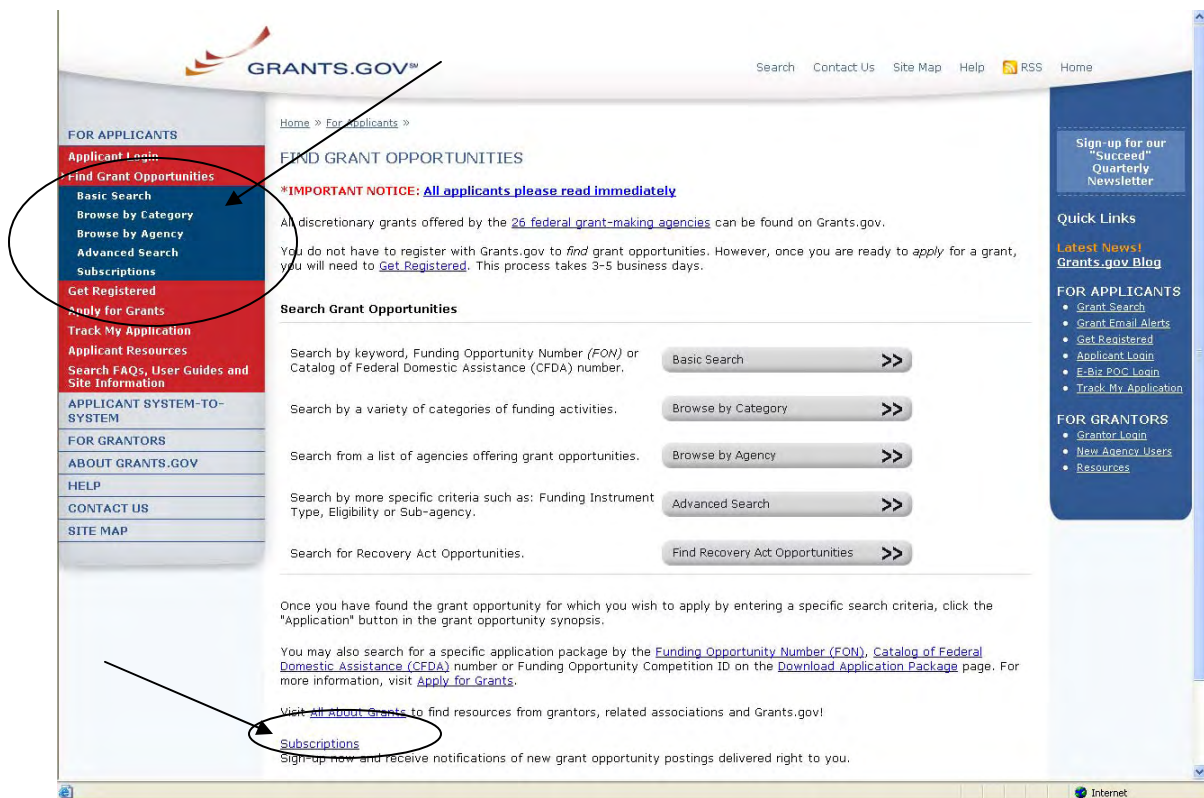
GRANTS.GOV℠

Search Contact Us Site Map Help RSS Home

FOR APPLICANTS
Applicant Login
Find Grant Opportunities
Basic Search
Browse by Category
Browse by Agency
Advanced Search
Subscriptions
Get Registered
Apply for Grants
Track My Application
Applicant Resources
Search FAQs, User Guides and Site Information
APPLICANT SYSTEM-TO-SYSTEM
FOR GRANTORS
ABOUT GRANTS.GOV
HELP
CONTACT US
SITE MAP

Home » For Applicants »

FIND GRANT OPPORTUNITIES

*IMPORTANT NOTICE: All applicants please read immediately

All discretionary grants offered by the 26 federal grant-making agencies can be found on Grants.gov.

You do not have to register with Grants.gov to find grant opportunities. However, once you are ready to apply for a grant, you will need to Get Registered. This process takes 3-5 business days.

Search Grant Opportunities

Search by keyword, Funding Opportunity Number (FON) or Catalog of Federal Domestic Assistance (CFDA) number. Basic Search >>

Search by a variety of categories of funding activities. Browse by Category >>

Search from a list of agencies offering grant opportunities. Browse by Agency >>

Search by more specific criteria such as: Funding Instrument Type, Eligibility or Sub-agency. Advanced Search >>

Search for Recovery Act Opportunities. Find Recovery Act Opportunities >>

Once you have found the grant opportunity for which you wish to apply by entering a specific search criteria, click the "Application" button in the grant opportunity synopsis.

You may also search for a specific application package by the Funding Opportunity Number (FON), Catalog of Federal Domestic Assistance (CFDA) number or Funding Opportunity Competition ID on the Download Application Package page. For more information, visit Apply for Grants.

Visit All About Grants to find resources from grantors, related associations and Grants.gov!

Subscriptions
Sign-up now and receive notifications of new grant opportunity postings delivered right to you.

Sign-up for our "Succeed" Quarterly Newsletter

Quick Links

Latest News!
Grants.gov Blog

FOR APPLICANTS
Grant Search
Grant Email Alerts
Get Registered
Applicant Login
E-Biz POC Login
Track My Application

FOR GRANTORS
Grantor Login
New Agency Users
Resources

Internet